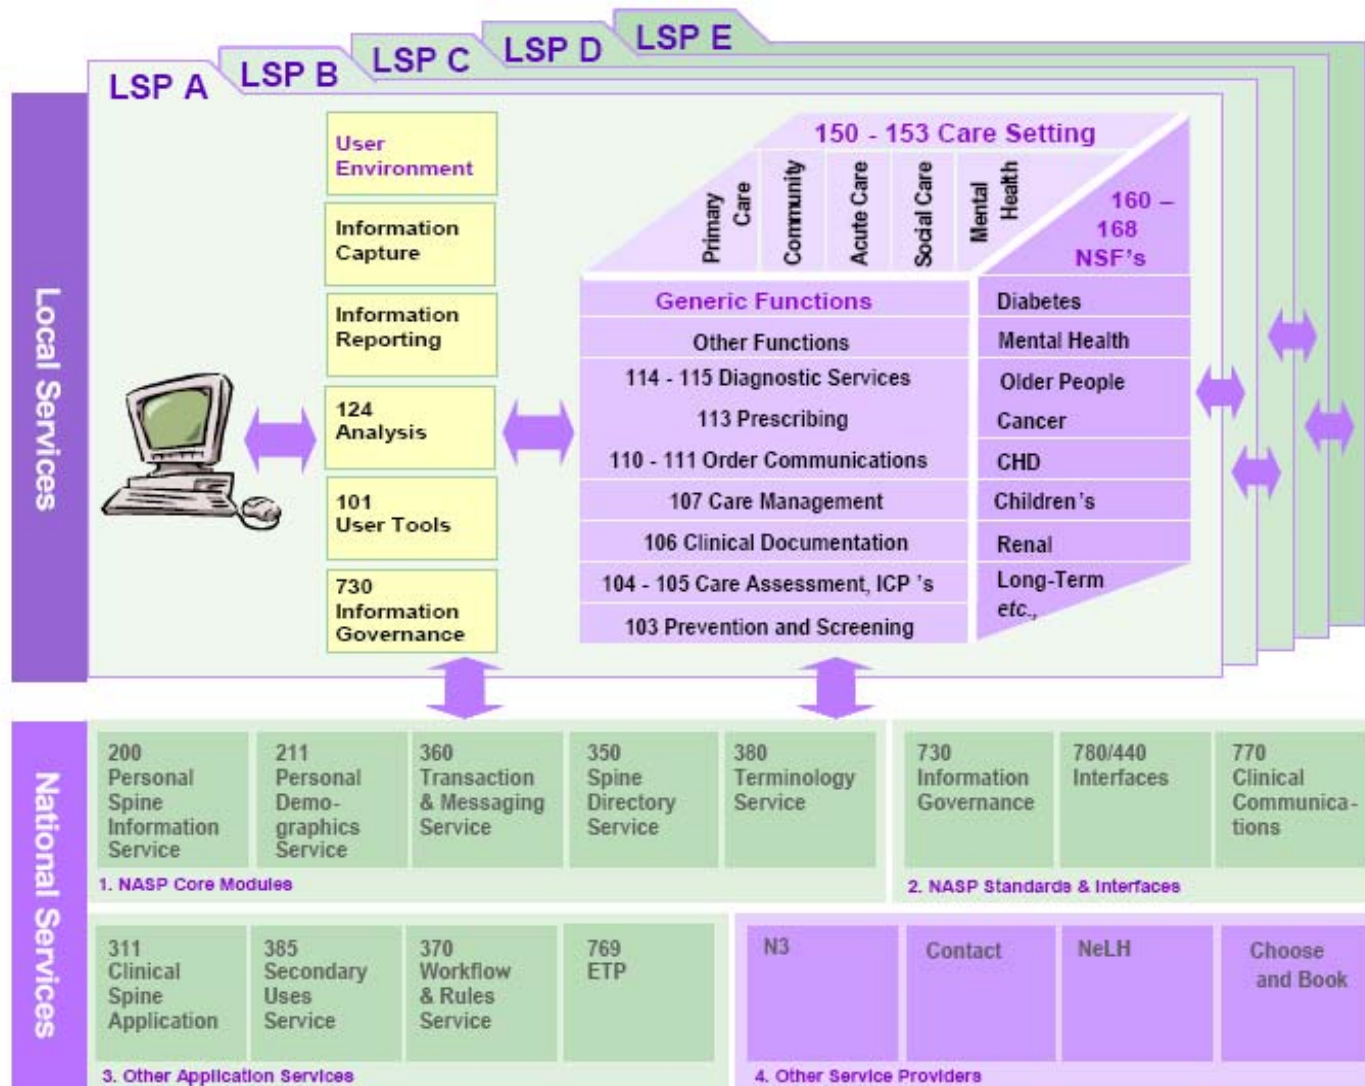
LSP A LSP B LSP C LSP D LSP E

Local Services

User Environment

Information Capture

Information Reporting

124 Analysis

101 User Tools

730 Information Governance

150 - 153 Care Setting

Primary Care

Community

Acute Care

Social Care

Mental Health

160 – 168 NSF's

Generic Functions

Other Functions

114 - 115 Diagnostic Services

113 Prescribing

110 - 111 Order Communications

107 Care Management

106 Clinical Documentation

104 - 105 Care Assessment, ICP 's

103 Prevention and Screening

Diabetes

Mental Health

Older People

Cancer

CHD

Children's

Renal

Long-Term etc.,

National Services

200 Personal Spine Information Service

211 Personal Demographics Service

360 Transaction & Messaging Service

350 Spine Directory Service

380 Terminology Service

1. NASP Core Modules

730 Information Governance

780/440 Interfaces

770 Clinical Communications

2. NASP Standards & Interfaces

311 Clinical Spine Application

385 Secondary Uses Service

370 Workflow & Rules Service

769 ETP

3. Other Application Services

N3

Contact

NeLH

Choose and Book

4. Other Service Providers